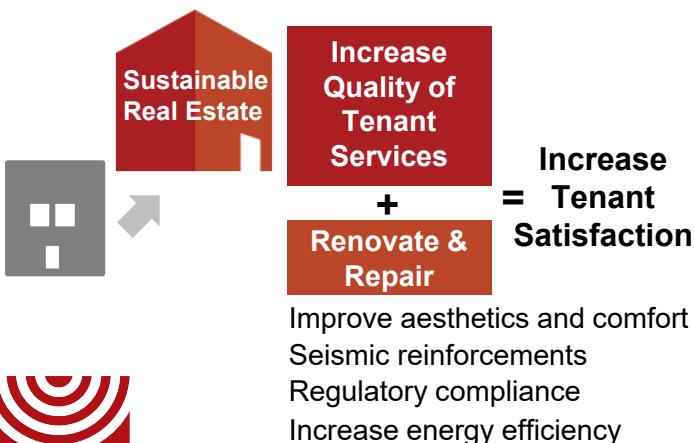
Sustainable Real Estate

Increase Quality of Tenant Services

+

Renovate & Repair

= Increase Tenant Satisfaction

Improve aesthetics and comfort
Seismic reinforcements
Regulatory compliance
Increase energy efficiency